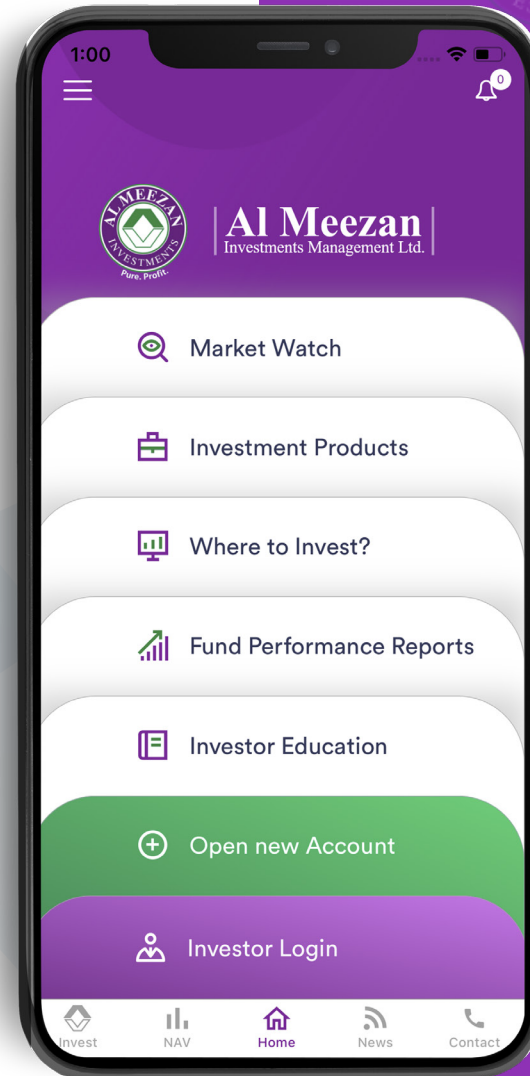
1:00

0

ALMEEZAN INVESTMENTS
Pure. Profit.

Al Meezan
Investments Management Ltd.

Market Watch

Investment Products

Where to Invest?

Fund Performance Reports

Investor Education

Open new Account

Investor Login

Invest
NAV
Home
News
Contact